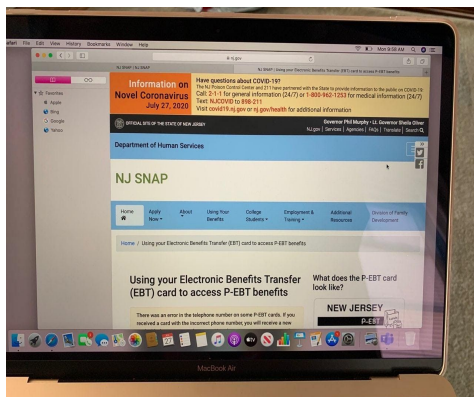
Safari File Edit View History Bookmarks Window Help
Mon 9:38 AM
nj.gov
NJ SNAP
NJ SNAP | Using your Electronic Benefits Transfer (EBT) card to access P-EBT benefits
Favorites
Apple
Bing
Google
Yahoo
Information on Novel Coronavirus
July 27, 2020
Have questions about COVID-19?
The NJ Poison Control Center and 211 have partnered with the State to provide information to the public on COVID-19:
Call: 2-1-1 (for general information (24/7) or 1-800-962-1253 for medical information (24/7)
Text: NJCOVID to 898-211
Visit covid19.nj.gov or nj.gov/health for additional information
OFFICIAL SITE OF THE STATE OF NEW JERSEY
Governor Phil Murphy • Lt. Governor Sheila Oliver
NJ.gov | Services | Agencies | FAQs | Translate | Search
Department of Human Services
NJ SNAP
Home
Apply Now
About
Using Your Benefits
College Students
Employment & Training
Additional Resources
Division of Family Development
Home / Using your Electronic Benefits Transfer (EBT) card to access P-EBT benefits
Using your Electronic Benefits Transfer (EBT) card to access P-EBT benefits
What does the P-EBT card look like?
There was an error in the telephone number on some P-EBT cards. If you received a card with the incorrect phone number, you will receive a new
NEW JERSEY
P-EBT
MacBook Air